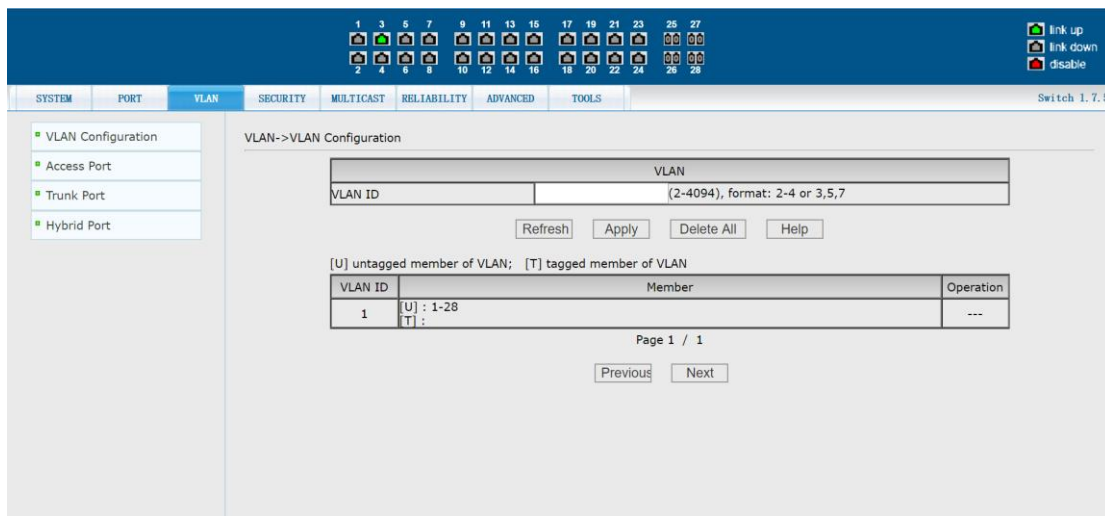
1 3 5 7 9 11 13 15 17 19 21 23 25 27
2 4 6 8 10 12 14 16 18 20 22 24 26 28

link up
link down
disable

SYSTEM PORT VLAN SECURITY MULTICAST RELIABILITY ADVANCED TOOLS

Switch 1.7.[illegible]

VLAN Configuration
Access Port
Trunk Port
Hybrid Port

VLAN->VLAN Configuration

| VLAN | |
|---|---|
| VLAN ID | (2-4094), format: 2-4 or 3,5,7 |

Refresh Apply Delete All Help

[U] untagged member of VLAN; [T] tagged member of VLAN

| VLAN ID | Member | Operation |
|---|---|---|
| 1 | [U] : 1-28 [T] : | --- |

Page 1 / 1

Previous Next